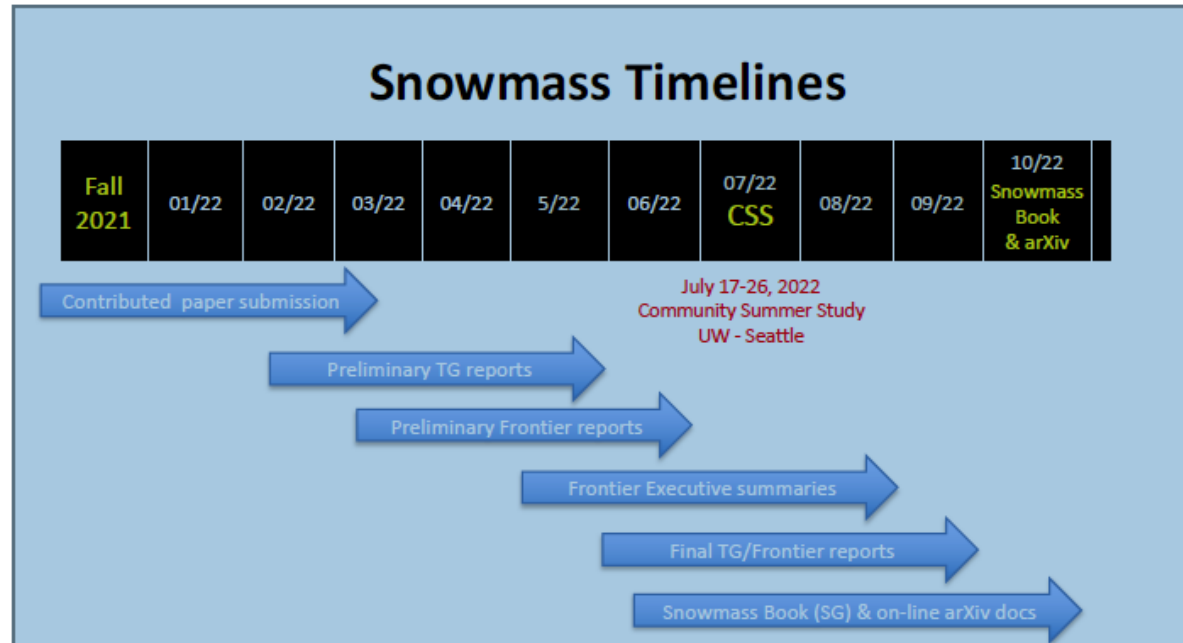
Snowmass Timelines

| Fall 2021 | 01/22 | 02/22 | 03/22 | 04/22 | 5/22 | 06/22 | 07/22 CSS | 08/22 | 09/22 | 10/22 Snowmass Book & arXiv |
|---|---|---|---|---|---|---|---|---|---|---|

July 17-26, 2022
Community Summer Study
UW - Seattle

Contributed paper submission

Preliminary TG reports

Preliminary Frontier reports

Frontier Executive summaries

Final TG/Frontier reports

Snowmass Book (SG) & on-line arXiv docs